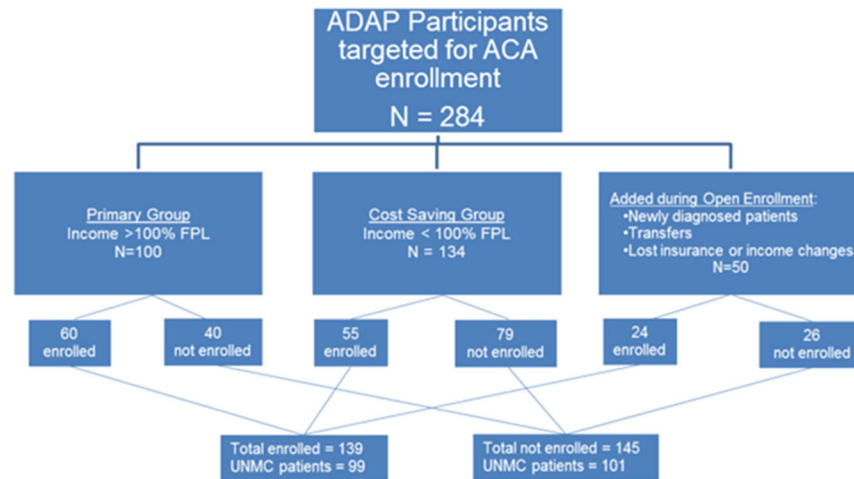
ADAP Participants targeted for ACA enrollment
N = 284

Primary Group
Income >100% FPL
N=100

Cost Saving Group
Income < 100% FPL
N = 134

Added during Open Enrollment:
•Newly diagnosed patients
•Transfers
•Lost insurance or income changes
N=50

60
enrolled

40
not enrolled

55
enrolled

79
not enrolled

24
enrolled

26
not enrolled

Total enrolled = 139
UNMC patients = 99

Total not enrolled = 145
UNMC patients = 101